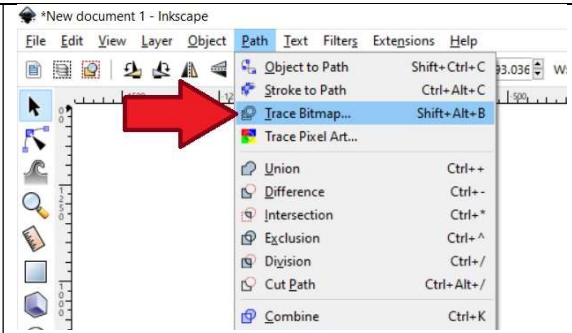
*New document 1 - Inkscape

File Edit View Layer Object Path Text Filters Extensions Help

93.036 W

| Object to Path | Shift+Ctrl+C |
|---|---|
| Stroke to Path | Ctrl+Alt+C |
| Trace Bitmap... | Shift+Alt+B |
| Trace Pixel Art... | |
| Union | Ctrl++ |
| Difference | Ctrl+- |
| Intersection | Ctrl+* |
| Exclusion | Ctrl+^ |
| Division | Ctrl+/ |
| Cut Path | Ctrl+Alt+/ |
| Combine | Ctrl+K |

12

500